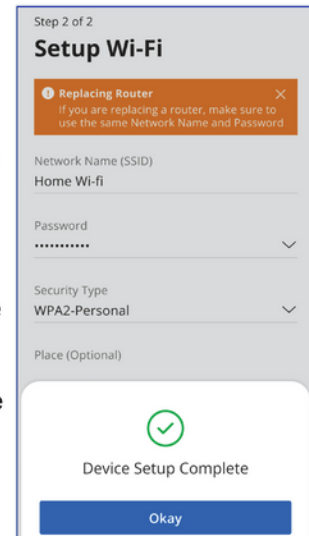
Step 2 of 2

Setup Wi-Fi

Replacing Router
If you are replacing a router, make sure to use the same Network Name and Password

Network Name (SSID)
Home Wi-fi

Password
•••••••••••

Security Type
WPA2-Personal

Place (Optional)

Device Setup Complete

Okay